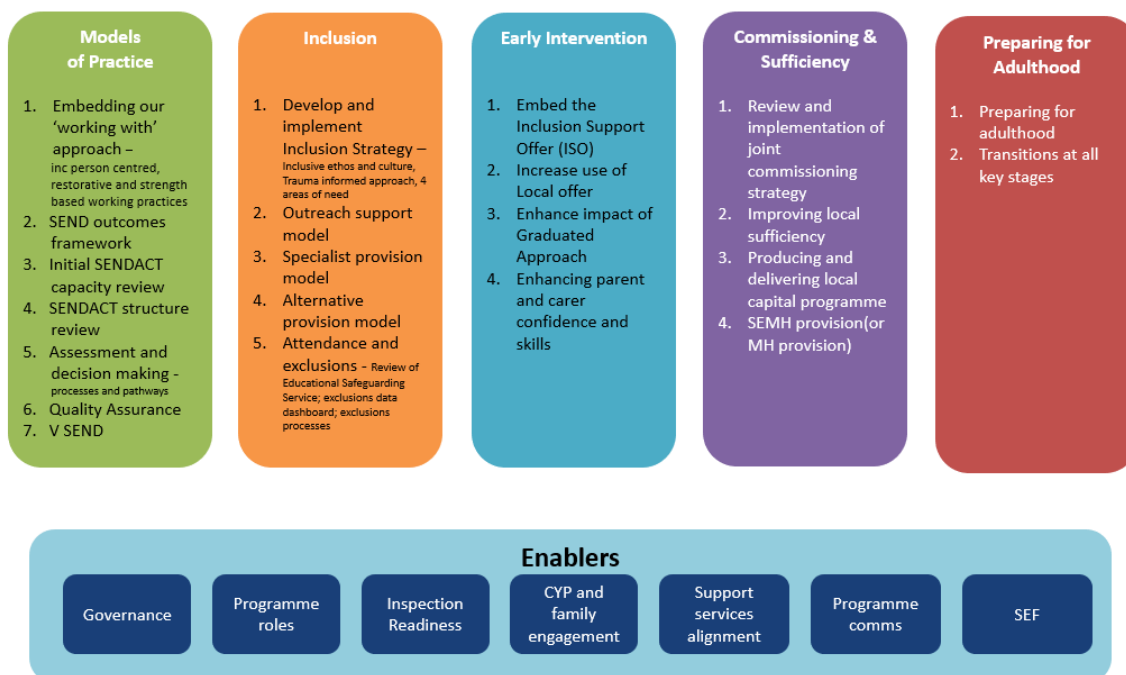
Models of Practice

1. Embedding our 'working with' approach – inc person centred, restorative and strength based working practices
2. SEND outcomes framework
3. Initial SENDACT capacity review
4. SENDACT structure review
5. Assessment and decision making - processes and pathways
6. Quality Assurance
7. V SEND

Inclusion

1. Develop and implement Inclusion Strategy – Inclusive ethos and culture, Trauma informed approach, 4 areas of need
2. Outreach support model
3. Specialist provision model
4. Alternative provision model
5. Attendance and exclusions - Review of Educational Safeguarding Service; exclusions data dashboard; exclusions processes

Early Intervention

1. Embed the Inclusion Support Offer (ISO)
2. Increase use of Local offer
3. Enhance impact of Graduated Approach
4. Enhancing parent and carer confidence and skills

Commissioning & Sufficiency

1. Review and implementation of joint commissioning strategy
2. Improving local sufficiency
3. Producing and delivering local capital programme
4. SEMH provision(or MH provision)

Preparing for Adulthood

1. Preparing for adulthood
2. Transitions at all key stages

Enablers

Governance

Programme roles

Inspection Readiness

CYP and family engagement

Support services alignment

Programme comms

SEF